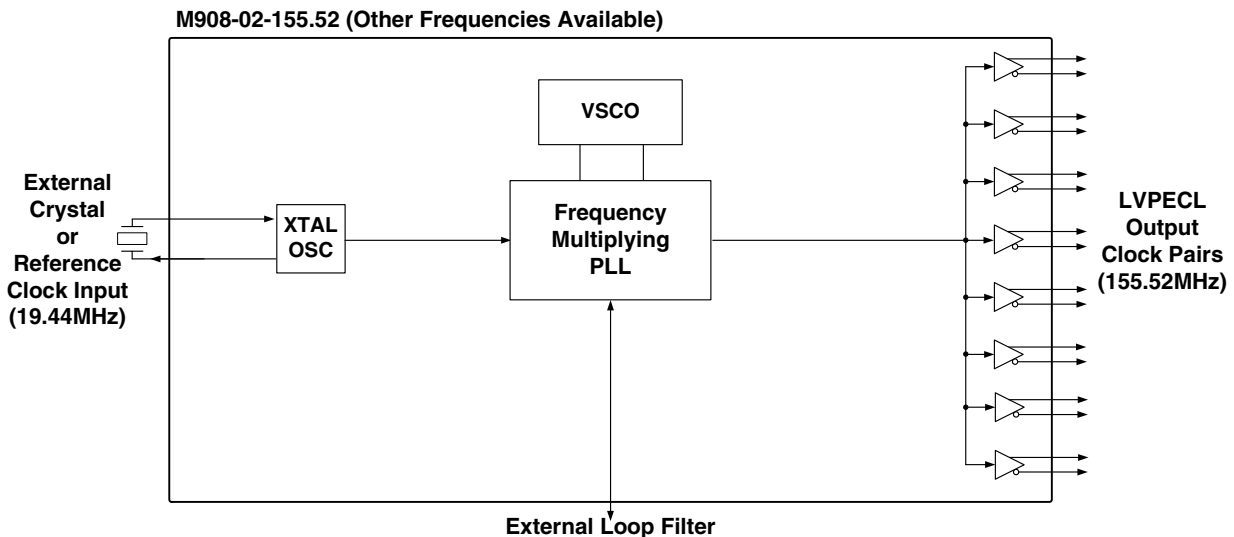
M908-02-155.52 (Other Frequencies Available)

VSCO

External Crystal or Reference Clock Input (19.44MHz)

XTAL OSC

Frequency Multiplying PLL

LVPECL Output Clock Pairs (155.52MHz)

External Loop Filter